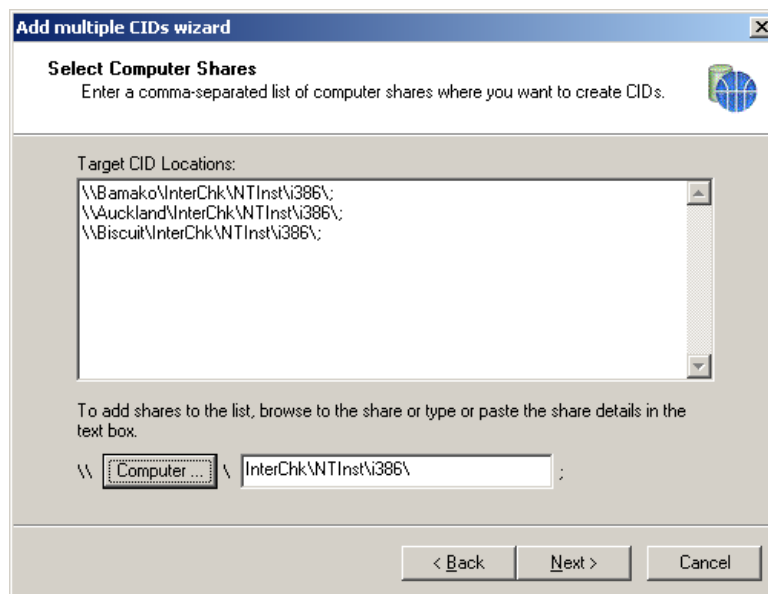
Add multiple CIDs wizard

Select Computer Shares
Enter a comma-separated list of computer shares where you want to create CIDs.

Target CID Locations:

\\Bamako\InterChk\NTInst\i386\;
\\Auckland\InterChk\NTInst\i386\;
\\Biscuit\InterChk\NTInst\i386\;

To add shares to the list, browse to the share or type or paste the share details in the text box.

\\ Computer ... \ InterChk\NTInst\i386\ ;

< Back Next > Cancel